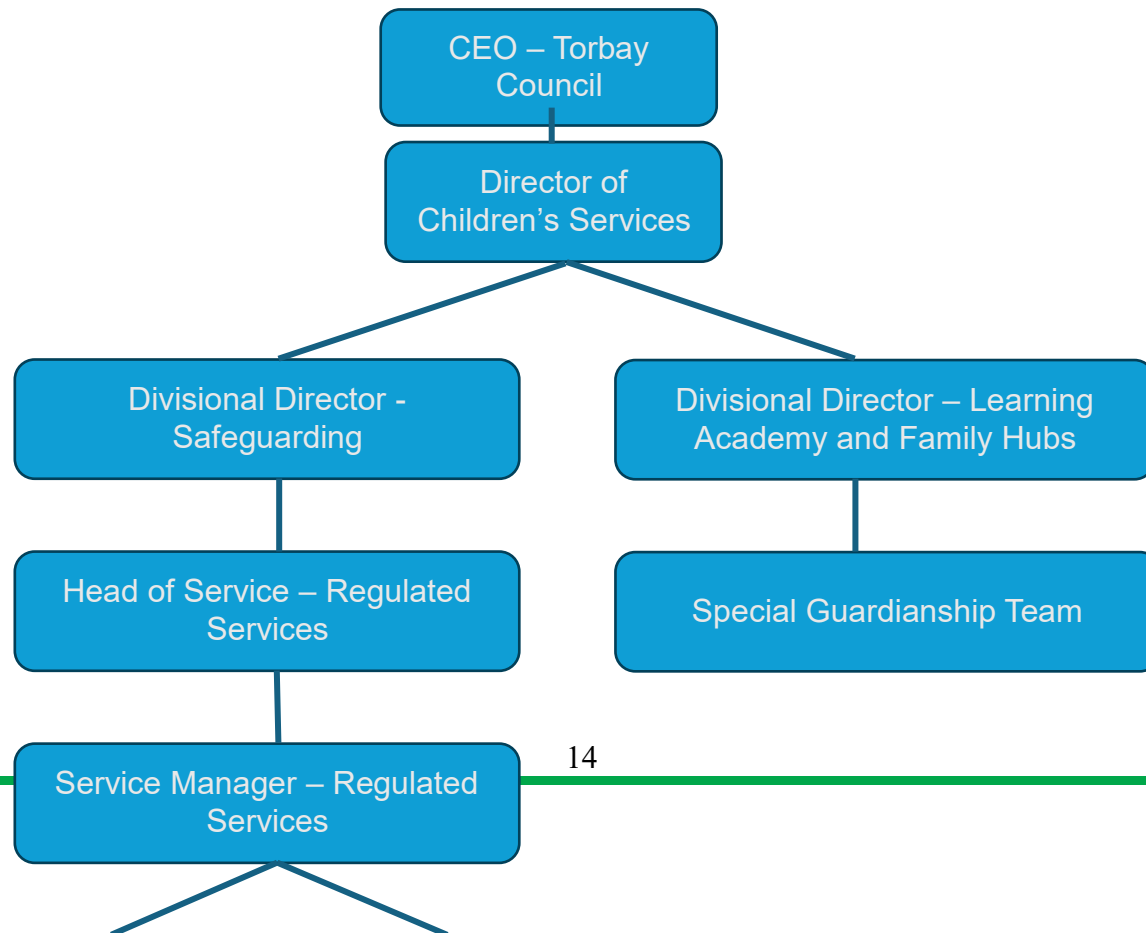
CEO – Torbay Council

Director of Children’s Services

Divisional Director - Safeguarding

Divisional Director – Learning Academy and Family Hubs

Head of Service – Regulated Services

Special Guardianship Team

14

Service Manager – Regulated Services